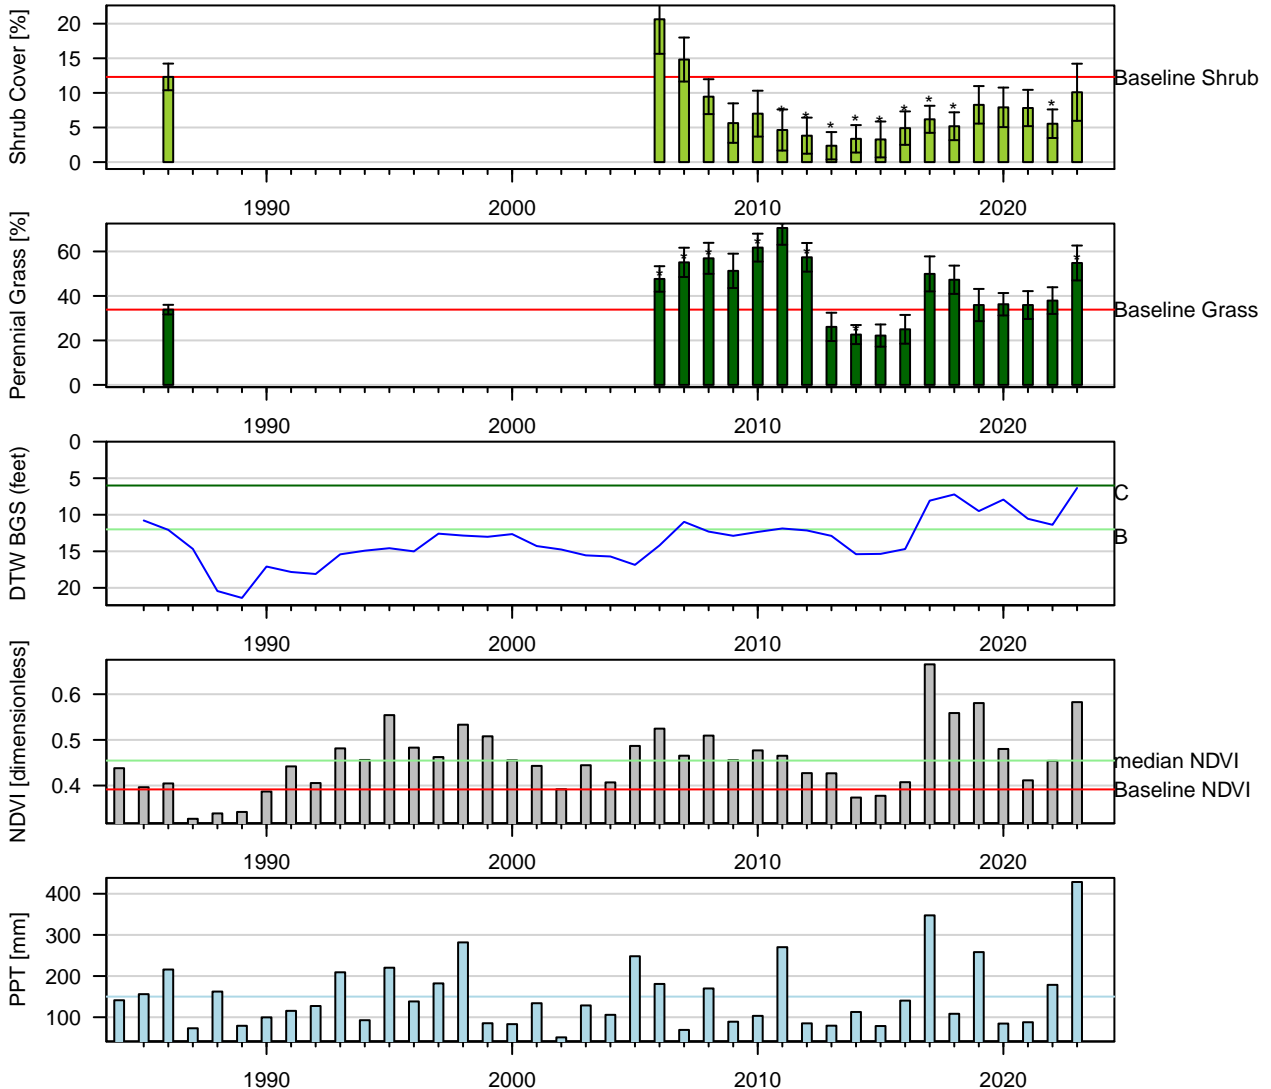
Shrub Cover [%]
20
15
10
5
0
Baseline Shrub
*
*
*
*
*
*
*
*
*
*
1990
2000
2010
2020

Perennial Grass [%]
60
40
20
0
Baseline Grass
1990
2000
2010
2020

DTW BGS (feet)
0
5
10
15
20
C
B
1990
2000
2010
2020

NDVI [dimensionless]
0.6
0.5
0.4
median NDVI
Baseline NDVI
1990
2000
2010
2020

PPT [mm]
400
300
200
100
1990
2000
2010
2020